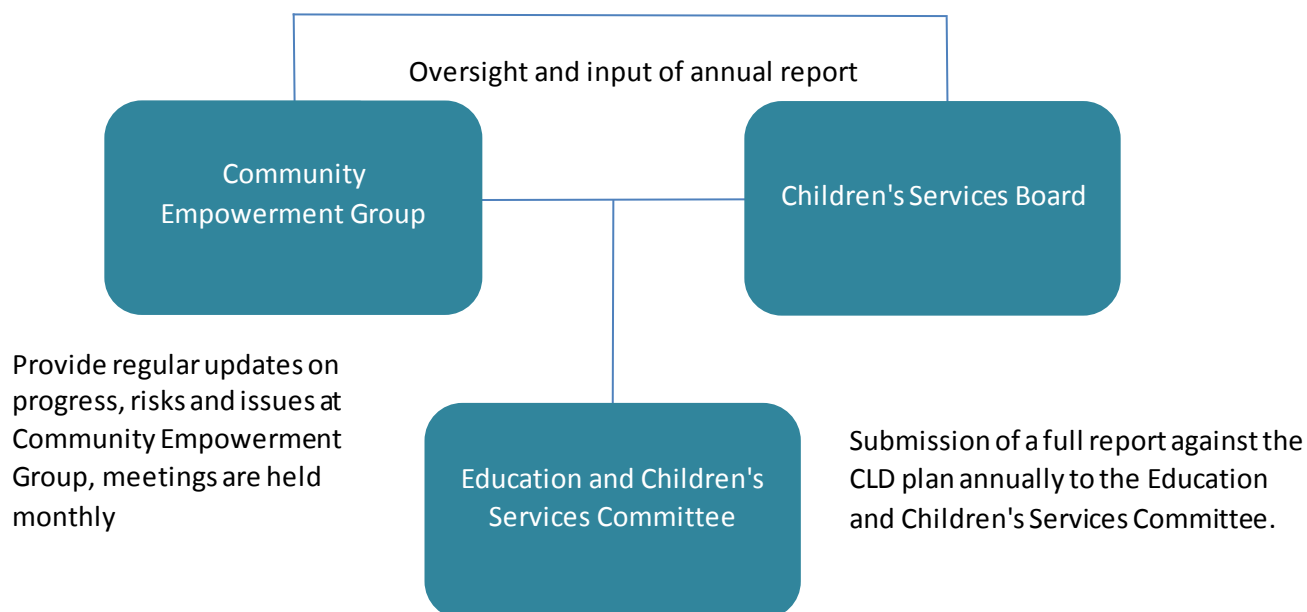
Oversight and input of annual report

Community Empowerment Group

Children's Services Board

Provide regular updates on progress, risks and issues at Community Empowerment Group, meetings are held monthly

Education and Children's Services Committee

Submission of a full report against the CLD plan annually to the Education and Children's Services Committee.